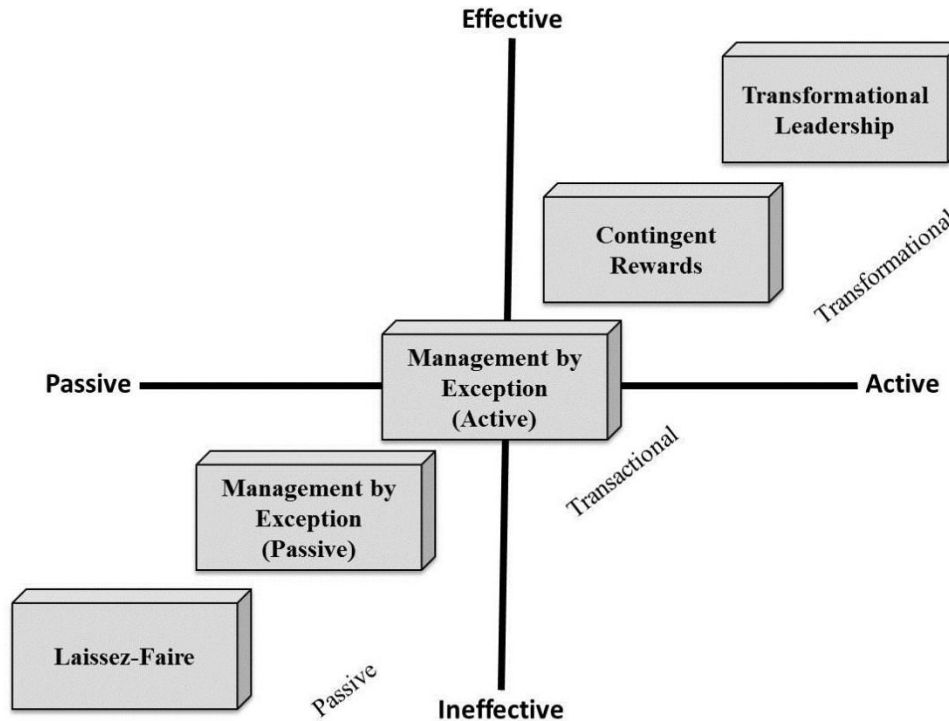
Effective

Transformational Leadership

Contingent Rewards

Transformational

Passive

Management by Exception (Active)

Active

Transactional

Management by Exception (Passive)

Laissez-Faire

Passive

Ineffective